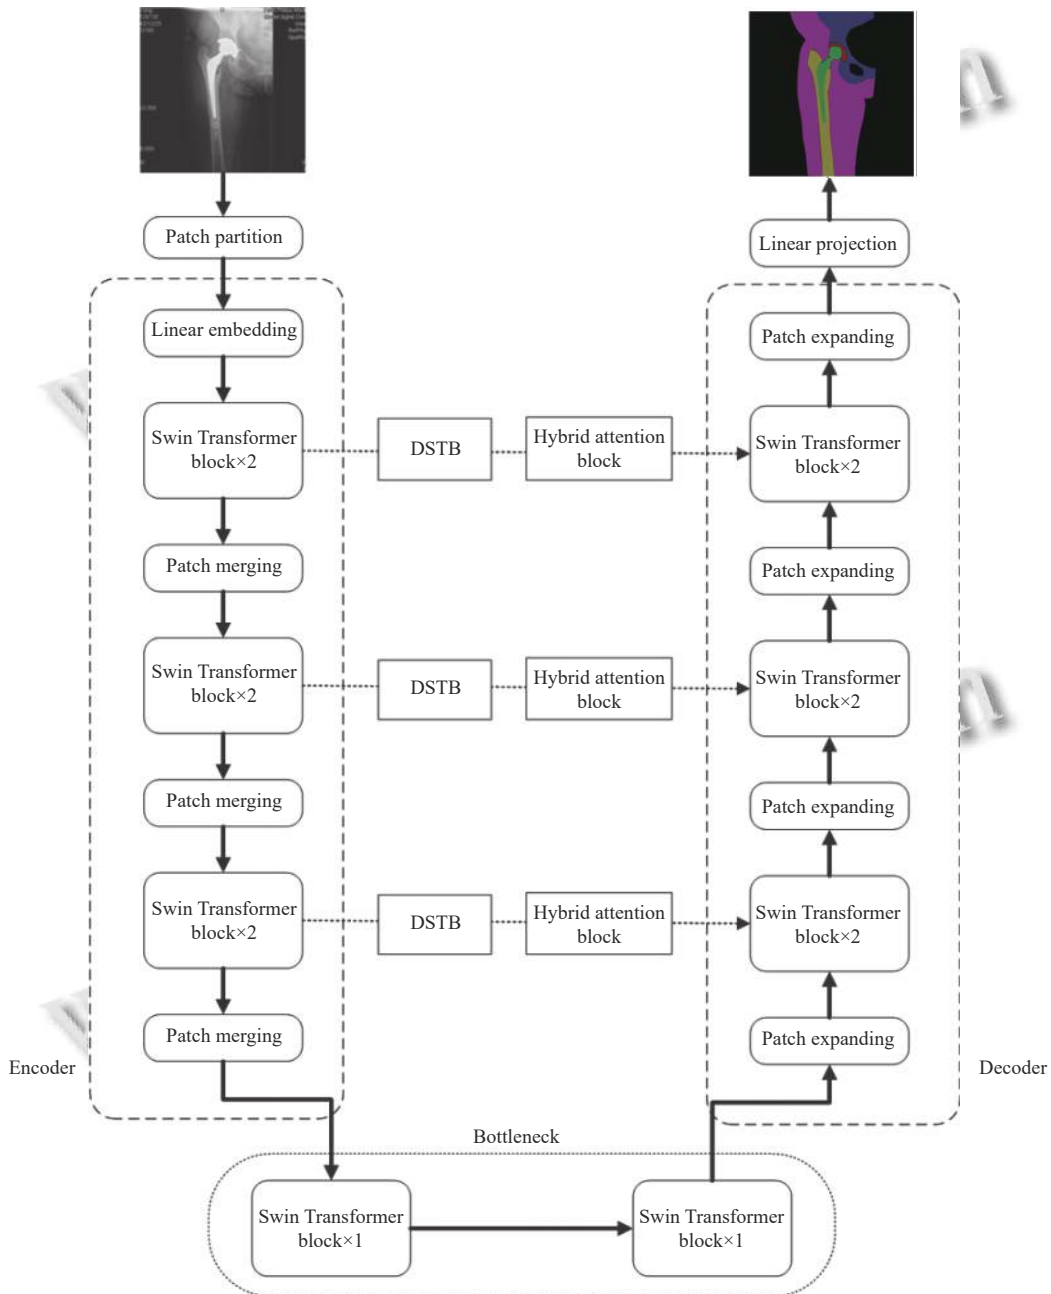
Patch partition

Linear embedding

Swin Transformer block×2

DSTB

Hybrid attention block

Patch merging

Swin Transformer block×2

DSTB

Hybrid attention block

Patch merging

Swin Transformer block×2

DSTB

Hybrid attention block

Patch merging

Encoder

Linear projection

Patch expanding

Swin Transformer block×2

Patch expanding

Swin Transformer block×2

Patch expanding

Swin Transformer block×2

Patch expanding

Decoder

Bottleneck

Swin Transformer block×1

Swin Transformer block×1